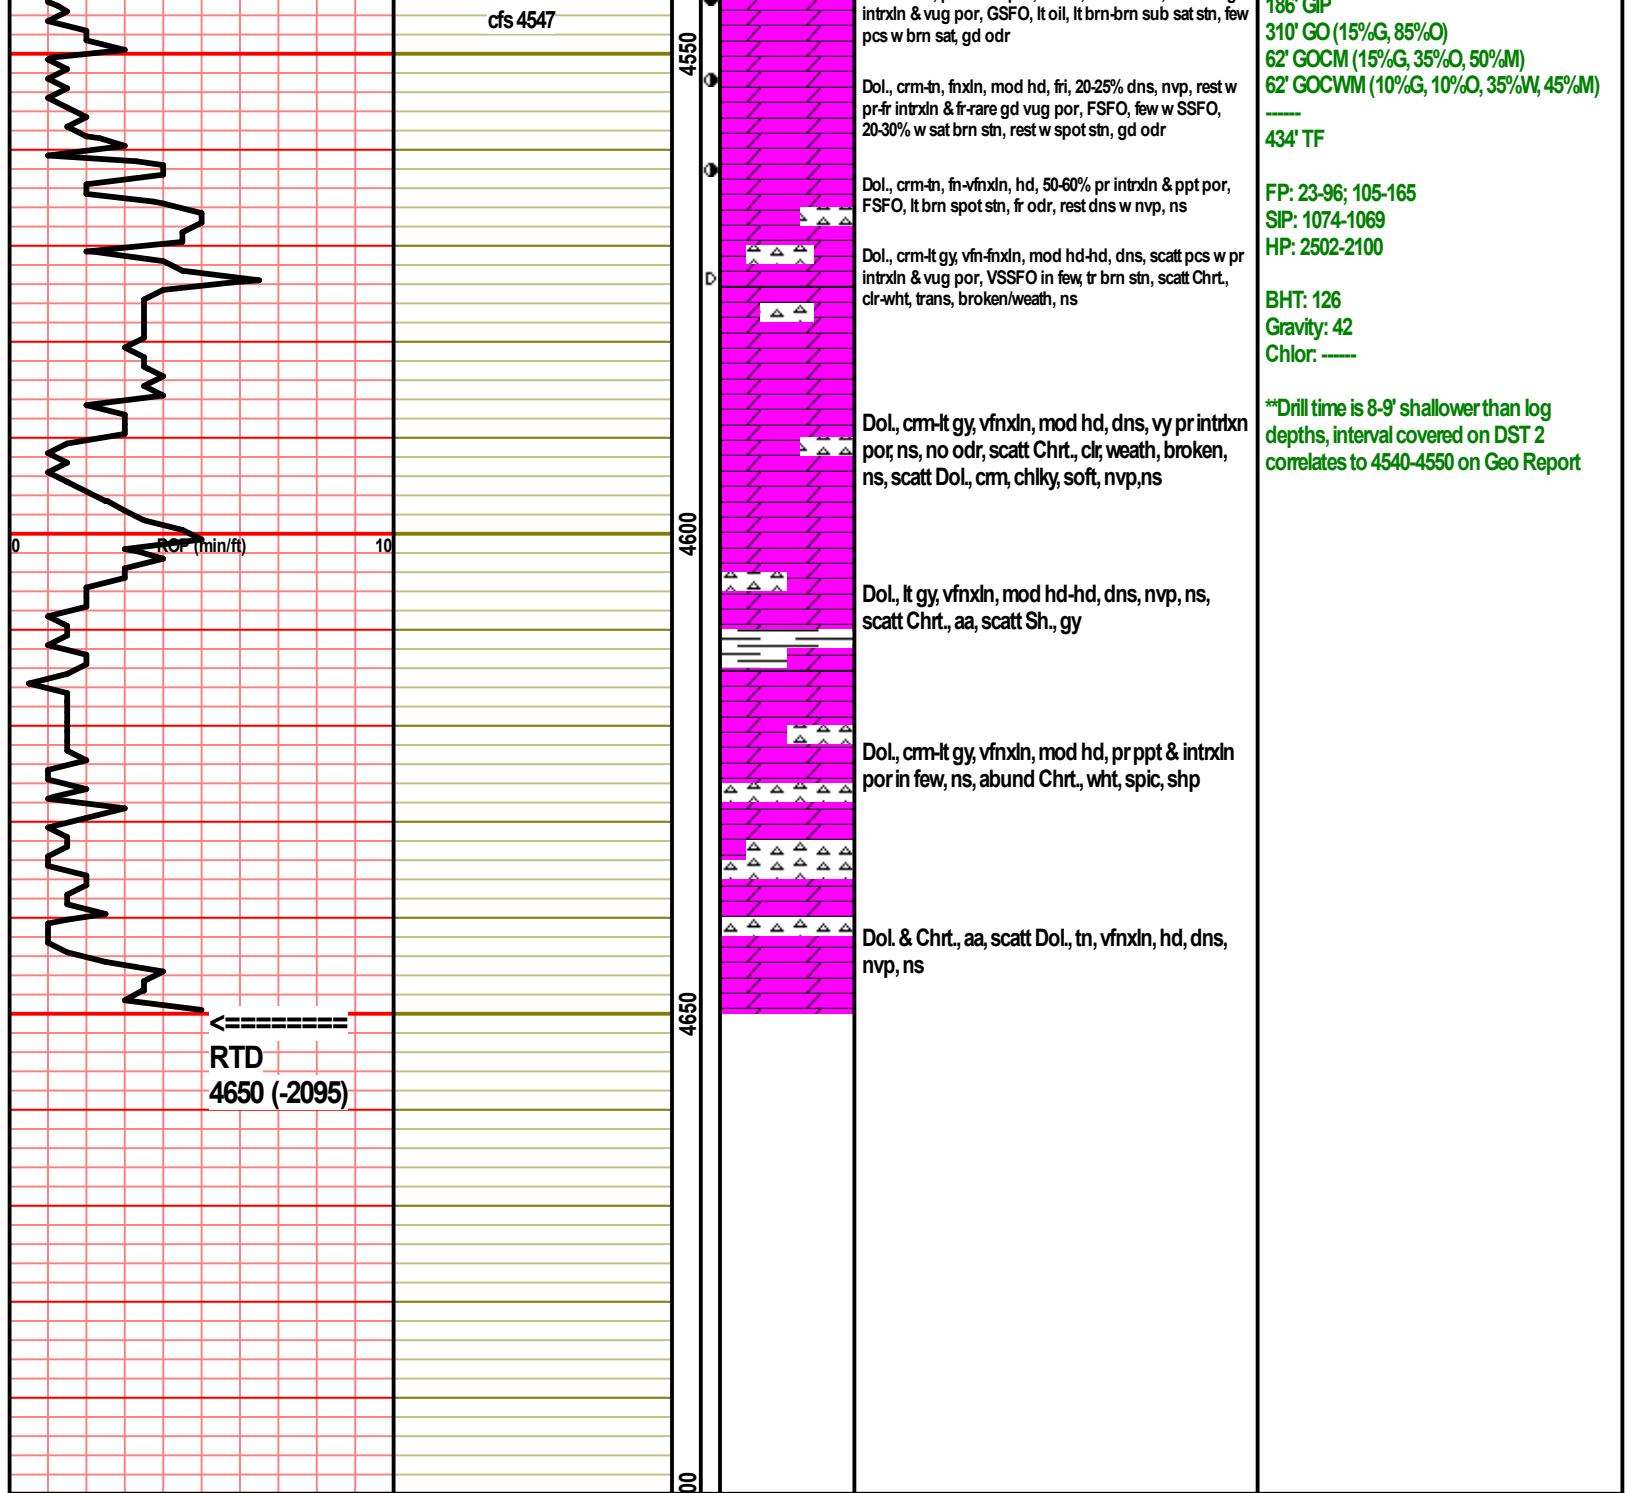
cfs 4547

4550

4600

4650

00

0 ROP (min/ft) 10

<========
RTD
4650 (-2095)

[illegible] intrxln & vug por, GSFO, lt oil, lt brn-brn sub sat stn, few pcs w brn sat, gd odr

Dol., crm-tn, fnxln, mod hd, fri, 20-25% dns, nvp, rest w pr-fr intrxln & fr-rare gd vug por, FSFO, few w SSFO, 20-30% w sat brn stn, rest w spot stn, gd odr

Dol., crm-tn, fn-vfnxln, hd, 50-60% pr intrxln & ppt por, FSFO, lt brn spot stn, fr odr, rest dns w nvp, ns

Dol., crm-lt gy, vfn-fnxln, mod hd-hd, dns, scatt pcs w pr intrxln & vug por, VSSFO in few, tr brn stn, scatt Chrt., clr-wht, trans, broken/weath, ns

Dol., crm-lt gy, vfnxln, mod hd, dns, vy pr intrlxn por, ns, no odr, scatt Chrt., clr, weath, broken, ns, scatt Dol., crm, chlky, soft, nvp,ns

Dol., lt gy, vfnxln, mod hd-hd, dns, nvp, ns, scatt Chrt., aa, scatt Sh., gy

Dol., crm-lt gy, vfnxln, mod hd, pr ppt & intrxln por in few, ns, abund Chrt., wht, spic, shp

Dol. & Chrt., aa, scatt Dol., tn, vfnxln, hd, dns, nvp, ns

186' GIP
310' GO (15%G, 85%O)
62' GOCM (15%G, 35%O, 50%M)
62' GOCWM (10%G, 10%O, 35%W, 45%M)
------
434' TF

FP: 23-96; 105-165
SIP: 1074-1069
HP: 2502-2100

BHT: 126
Gravity: 42
Chlor: ------

**Drill time is 8-9' shallower than log depths, interval covered on DST 2 correlates to 4540-4550 on Geo Report